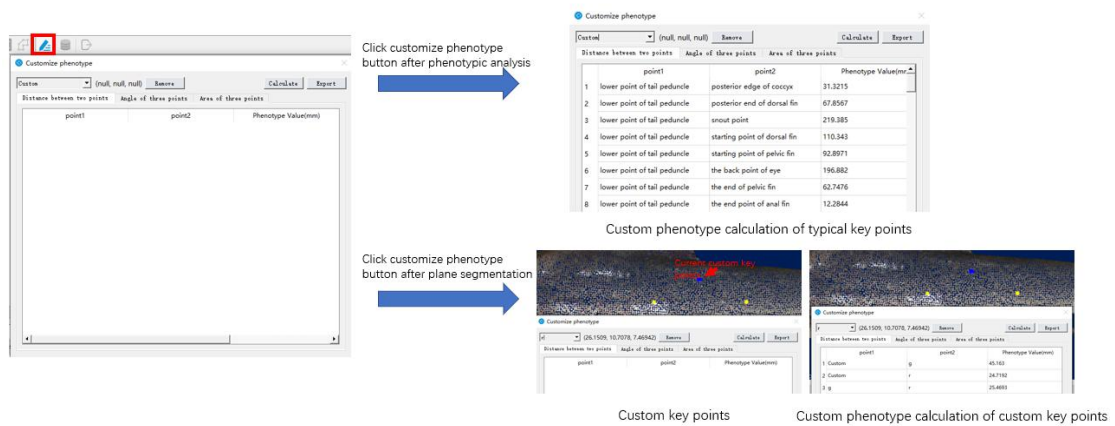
Customize phenotype

Custom (null, null, null) Remove Calculate Export

Distance between two points | Angle of three points | Area of three points

| point1 | point2 | Phenotype Value(mm) |
|---|---|---|

Click customize phenotype button after phenotypic analysis

Customize phenotype

Custom (null, null, null) Remove Calculate Export

Distance between two points | Angle of three points | Area of three points

| | point1 | point2 | Phenotype Value(mm |
|---|---|---|---|
| 1 | lower point of tail peduncle | posterior edge of coccyx | 31.3215 |
| 2 | lower point of tail peduncle | posterior end of dorsal fin | 67.8567 |
| 3 | lower point of tail peduncle | snout point | 219.385 |
| 4 | lower point of tail peduncle | starting point of dorsal fin | 110.343 |
| 5 | lower point of tail peduncle | starting point of pelvic fin | 92.8971 |
| 6 | lower point of tail peduncle | the back point of eye | 196.882 |
| 7 | lower point of tail peduncle | the end of pelvic fin | 62.7476 |
| 8 | lower point of tail peduncle | the end point of anal fin | 12.2844 |

Custom phenotype calculation of typical key points

Click customize phenotype button after plane segmentation

Current custom key point

Customize phenotype

d (26.1509, 10.7078, 7.46942) Remove Calculate Export

Distance between two points | Angle of three points | Area of three points

| point1 | point2 | Phenotype Value(mm) |
|---|---|---|

Customize phenotype

r (26.1509, 10.7078, 7.46942) Remove Calculate Export

Distance between two points | Angle of three points | Area of three points

| | point1 | point2 | Phenotype Value(mm) |
|---|---|---|---|
| 1 | Custom | g | 45.163 |
| 2 | Custom | r | 24.7192 |
| 3 | g | r | 25.4693 |

Custom key points

Custom phenotype calculation of custom key points